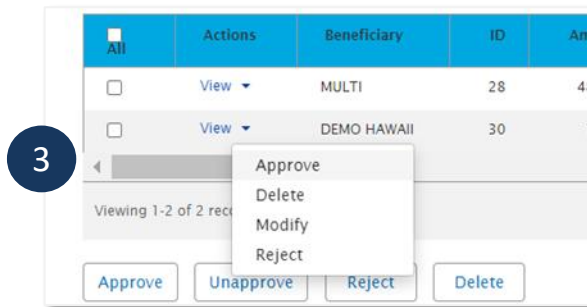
3

| All | Actions | Beneficiary | ID | Am |
|---|---|---|---|---|
|  | View ▾ | MULTI | 28 | 4 |
|  | View ▾ | DEMO HAWAII | 30 | 1 |

Approve
Delete
Modify
Reject

Viewing 1-2 of 2 rec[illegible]

Approve Unapprove Reject Delete